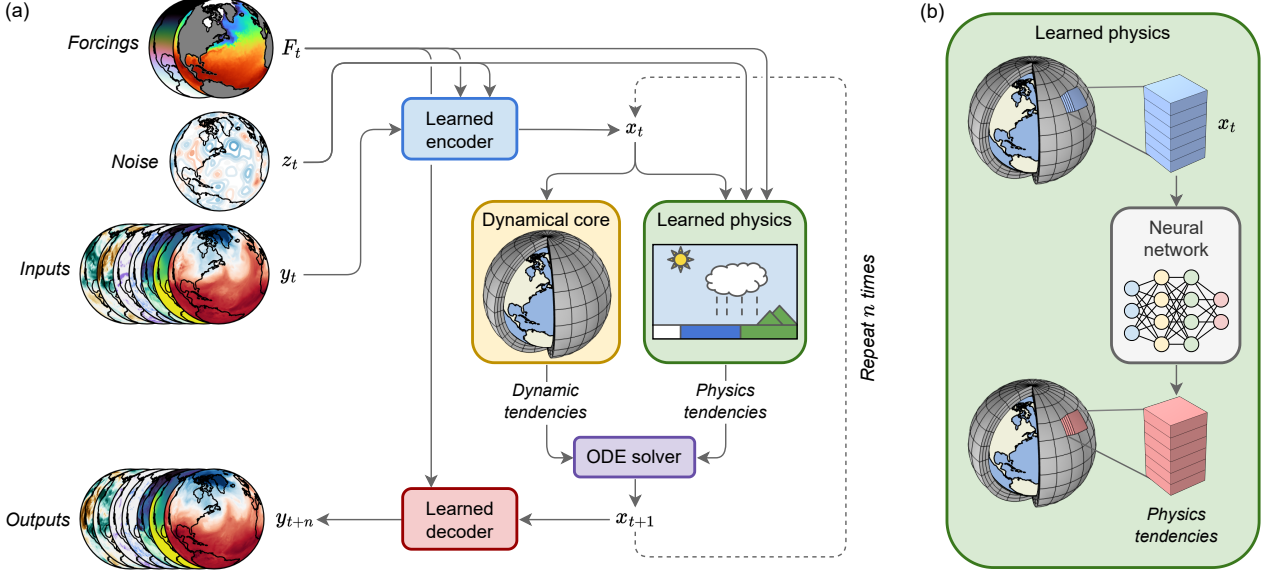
(a)

Forcings $F_t$

Noise $z_t$

Inputs $y_t$

Learned encoder

$x_t$

Dynamical core

Learned physics

Repeat $n$ times

Dynamic tendencies

Physics tendencies

ODE solver

Outputs $y_{t+n}$

Learned decoder

$x_{t+1}$

(b)

Learned physics

$x_t$

Neural network

Physics tendencies